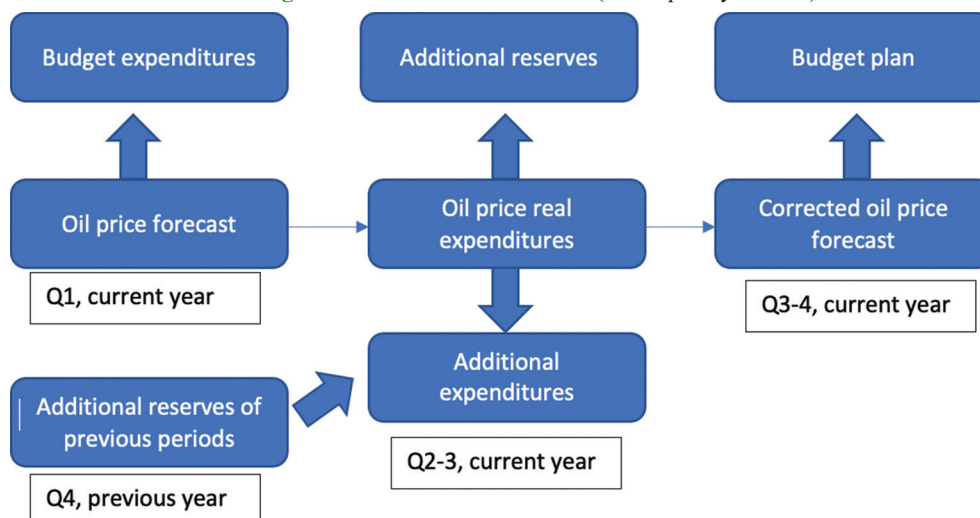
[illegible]

Budget expenditures

Additional reserves

Budget plan

Oil price forecast

Q1, current year

Oil price real expenditures

Corrected oil price forecast

Q3-4, current year

Additional expenditures

Additional reserves of previous periods

Q2-3, current year

Q4, previous year